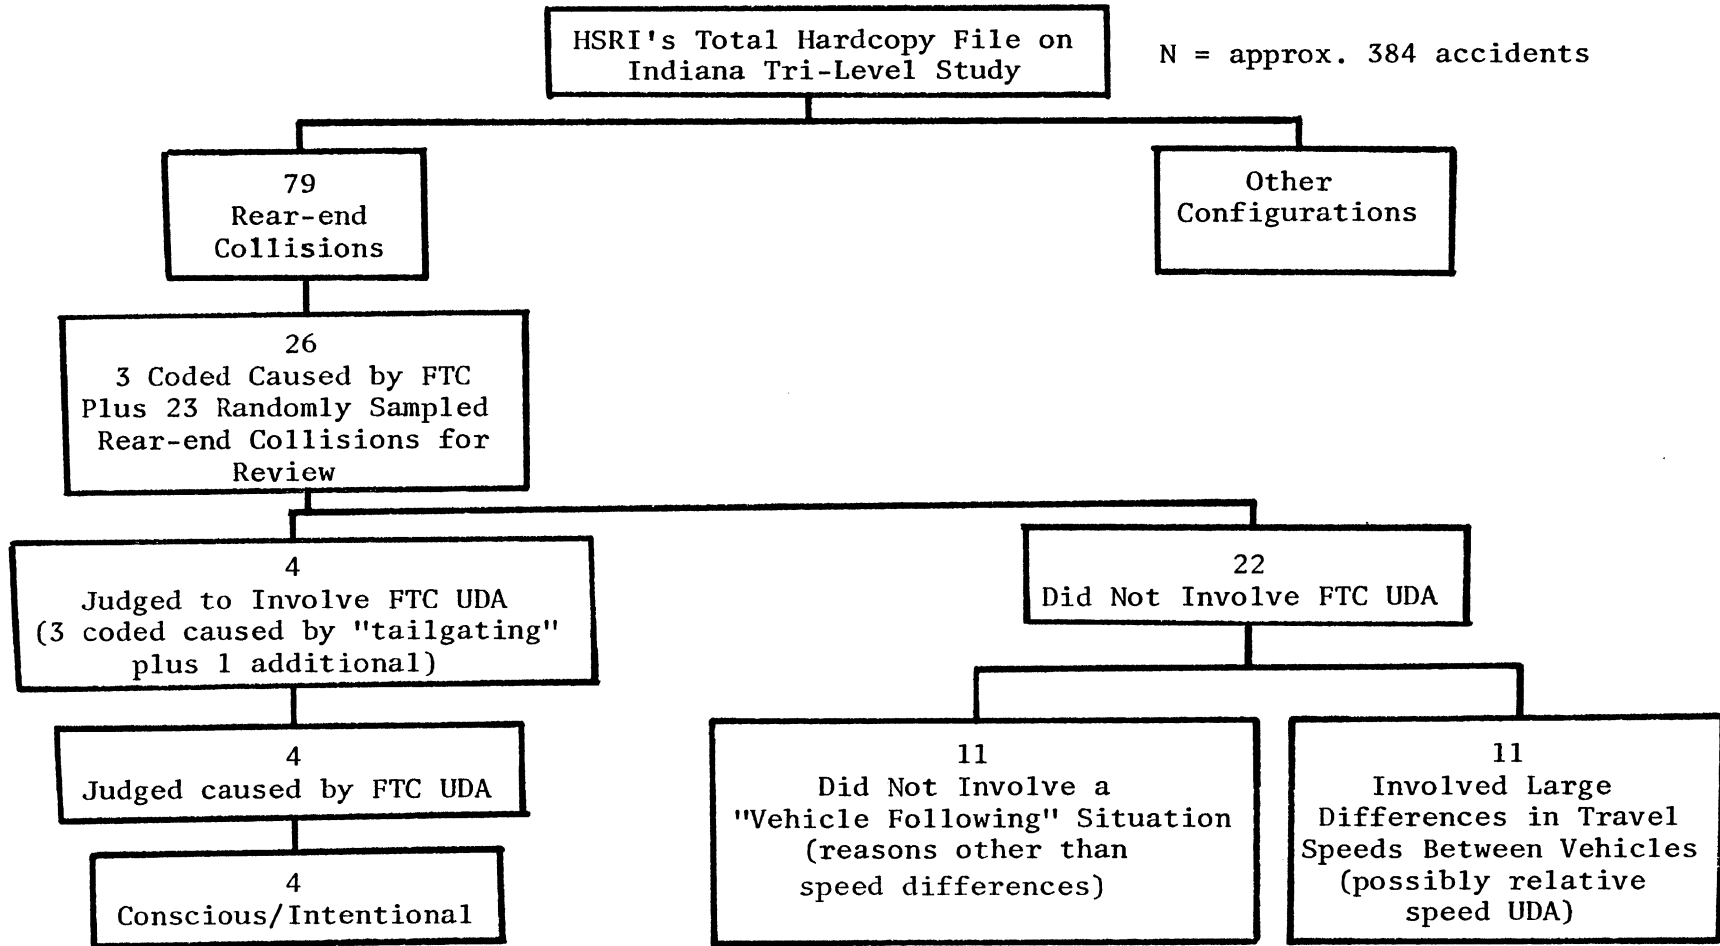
HSRI's Total Hardcopy File on Indiana Tri-Level Study

N = approx. 384 accidents

79
Rear-end Collisions

Other Configurations

26
3 Coded Caused by FTC Plus 23 Randomly Sampled Rear-end Collisions for Review

4
Judged to Involve FTC UDA (3 coded caused by "tailgating" plus 1 additional)

22
Did Not Involve FTC UDA

4
Judged caused by FTC UDA

4
Conscious/Intentional

11
Did Not Involve a "Vehicle Following" Situation (reasons other than speed differences)

11
Involved Large Differences in Travel Speeds Between Vehicles (possibly relative speed UDA)